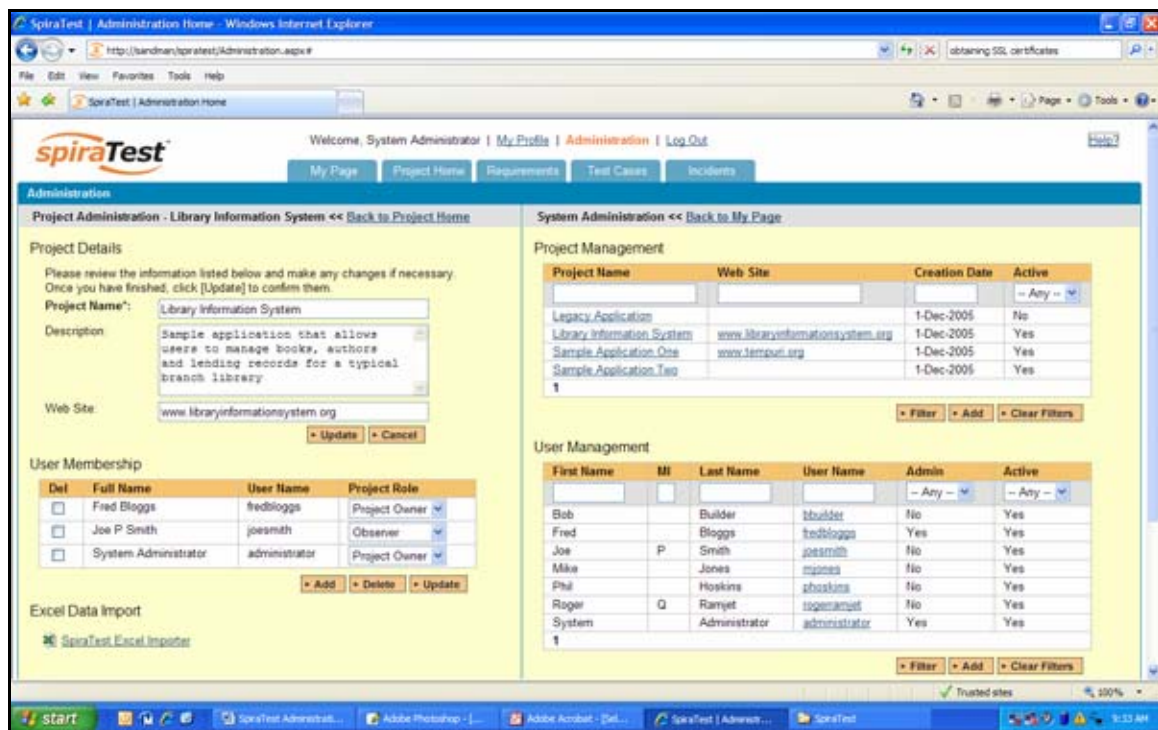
SpiraTest | Administration Home - Windows Internet Explorer

http://sandman/spiratest/Administration.aspx#

obtaining SSL certificates

File Edit View Favorites Tools Help

SpiraTest | Administration Home

Page Tools

spiraTest

Welcome, System Administrator | My Profile | Administration | Log Out

Help?

My Page | Project Home | Requirements | Test Cases | Incidents

Administration

Project Administration - Library Information System << Back to Project Home

Project Details

Please review the information listed below and make any changes if necessary. Once you have finished, click [Update] to confirm them.

Project Name*: Library Information System

Description: Sample application that allows users to manage books, authors and lending records for a typical branch library

Web Site: www.libraryinformationsystem.org

» Update » Cancel

User Membership

| Del | Full Name | User Name | Project Role |
|---|---|---|---|
| | Fred Bloggs | fredbloggs | Project Owner |
| | Joe P Smith | joesmith | Observer |
| | System Administrator | administrator | Project Owner |

» Add » Delete » Update

Excel Data Import

SpiraTest Excel Importer

System Administration << Back to My Page

Project Management

| Project Name | Web Site | Creation Date | Active |
|---|---|---|---|
| | | | -- Any -- |
| Legacy Application | | 1-Dec-2005 | No |
| Library Information System | www.libraryinformationsystem.org | 1-Dec-2005 | Yes |
| Sample Application One | www.tempuri.org | 1-Dec-2005 | Yes |
| Sample Application Two | | 1-Dec-2005 | Yes |
| 1 | | | |

» Filter » Add » Clear Filters

User Management

| First Name | MI | Last Name | User Name | Admin | Active |
|---|---|---|---|---|---|
| | | | | -- Any -- | -- Any -- |
| Bob | | Builder | bbuilder | No | Yes |
| Fred | | Bloggs | fredbloggs | Yes | Yes |
| Joe | P | Smith | joesmith | No | Yes |
| Mike | | Jones | mjones | No | Yes |
| Phil | | Hoskins | phoskins | No | Yes |
| Roger | Q | Ramjet | rogerramjet | No | Yes |
| System | | Administrator | administrator | Yes | Yes |
| 1 | | | | | |

» Filter » Add » Clear Filters

Trusted sites 100%

start SpiraTest Administrati... Adobe Photoshop - [... Adobe Acrobat - [Sel... SpiraTest | Administr... SpiraTest 9:33 AM